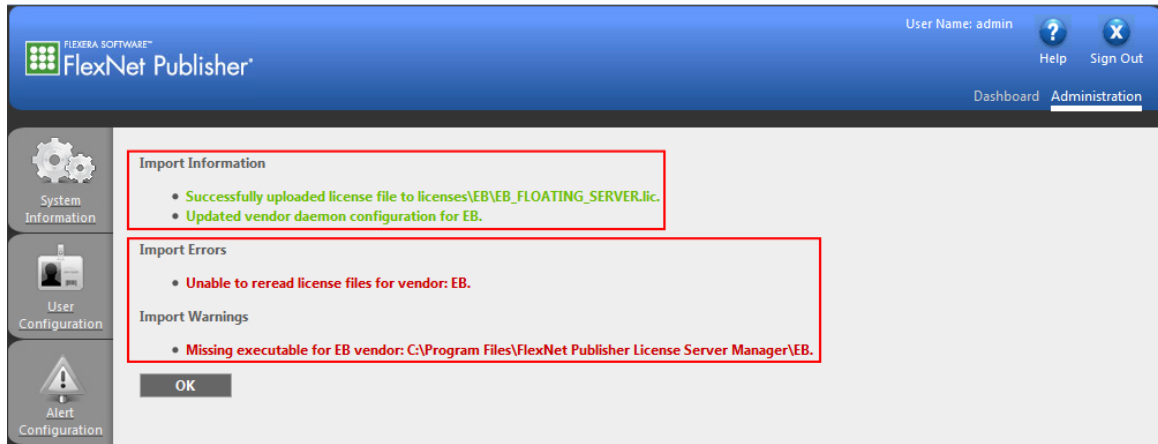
FLEXERA SOFTWARE™
FlexNet Publisher®

User Name: admin
Help
Sign Out

Dashboard Administration

System Information

User Configuration

Alert Configuration

Import Information

• Successfully uploaded license file to licenses\EB\EB_FLOATING_SERVER.lic.
• Updated vendor daemon configuration for EB.

Import Errors

• Unable to reread license files for vendor: EB.

Import Warnings

• Missing executable for EB vendor: C:\Program Files\FlexNet Publisher License Server Manager\EB.

OK